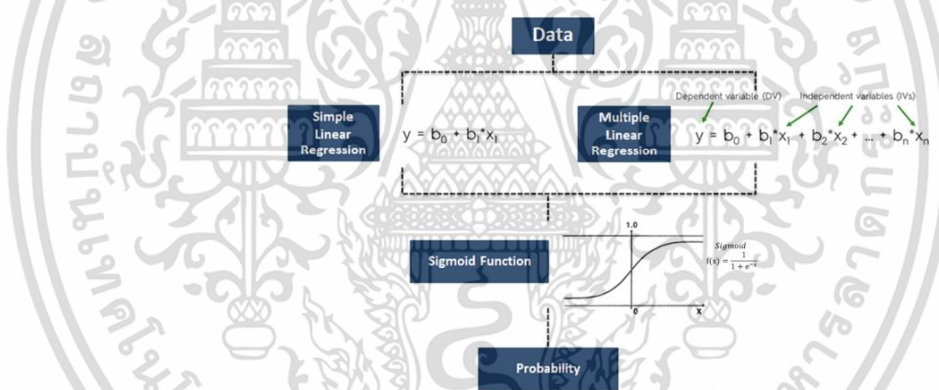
Data

Simple Linear Regression

$y = b_0 + b_1*x_1$

Multiple Linear Regression

Dependent variable (DV)

Independent variables (IVs)

$y = b_0 + b_1*x_1 + b_2*x_2 + ... + b_n*x_n$

Sigmoid Function

1.0

0

x

Sigmoid

$f(x) = \frac{1}{1 + e^{-x}}$

Probability